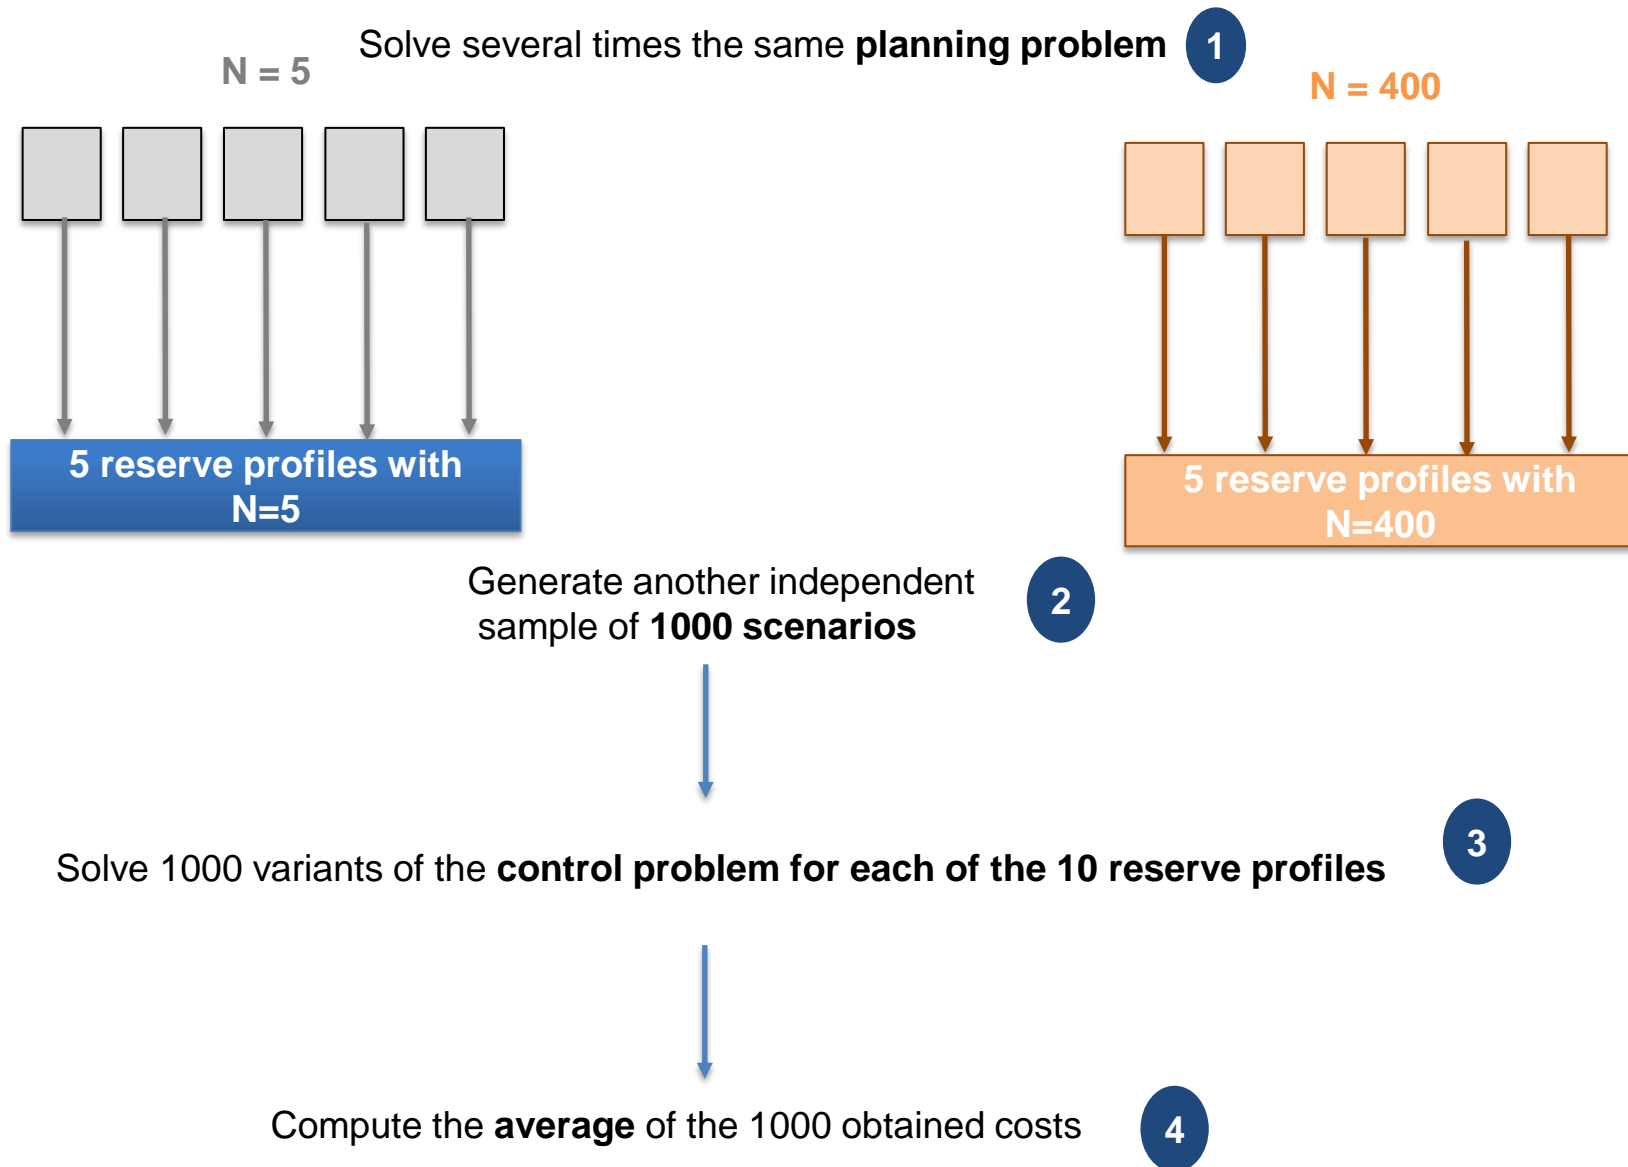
Solve several times the same **planning problem** 1

N = 5

N = 400

5 reserve profiles with N=5

5 reserve profiles with N=400

Generate another independent sample of **1000 scenarios** 2

Solve 1000 variants of the **control problem for each of the 10 reserve profiles** 3

Compute the **average** of the 1000 obtained costs 4